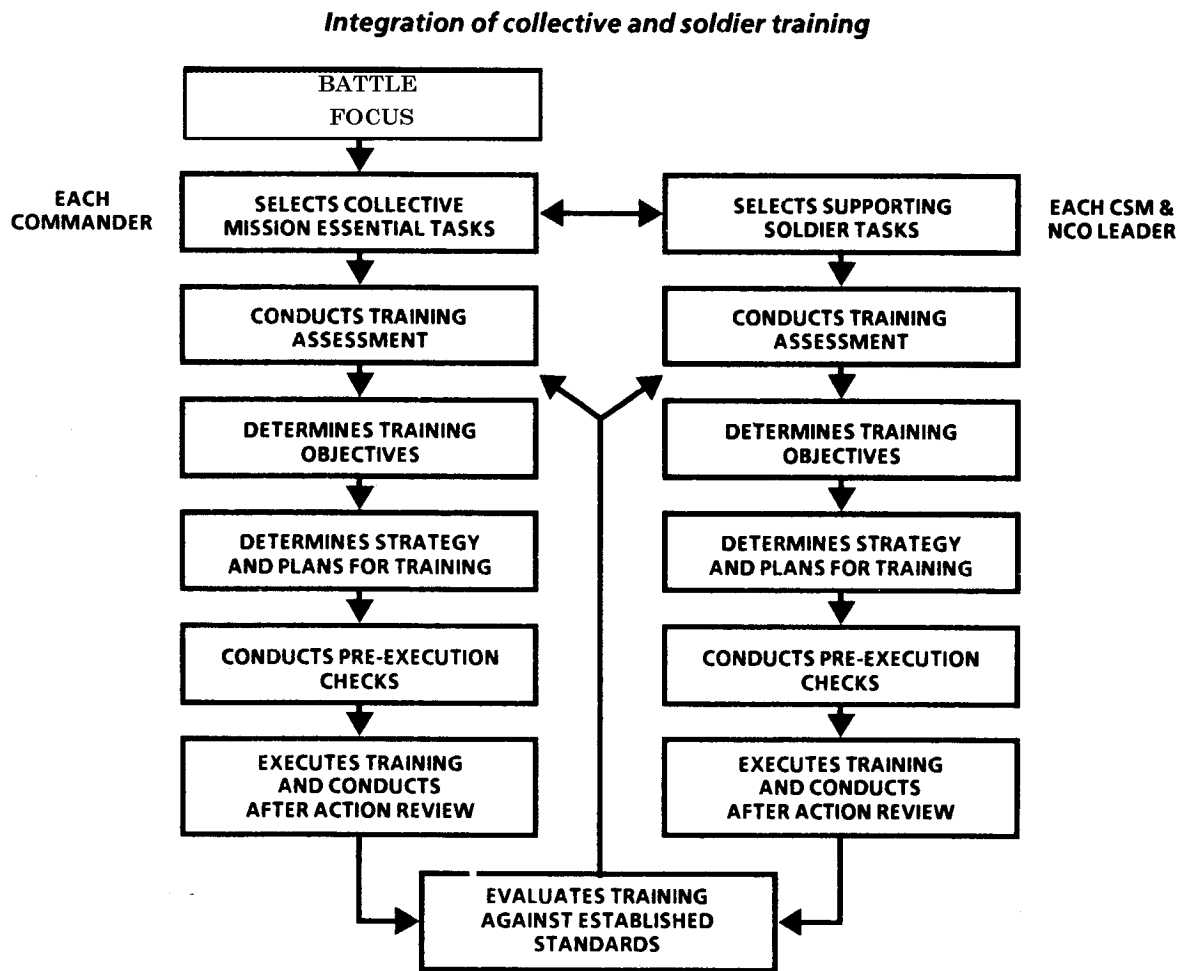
Integration of collective and soldier training

BATTLE FOCUS

EACH COMMANDER

SELECTS COLLECTIVE MISSION ESSENTIAL TASKS

SELECTS SUPPORTING SOLDIER TASKS

EACH CSM & NCO LEADER

CONDUCTS TRAINING ASSESSMENT

CONDUCTS TRAINING ASSESSMENT

DETERMINES TRAINING OBJECTIVES

DETERMINES TRAINING OBJECTIVES

DETERMINES STRATEGY AND PLANS FOR TRAINING

DETERMINES STRATEGY AND PLANS FOR TRAINING

CONDUCTS PRE-EXECUTION CHECKS

CONDUCTS PRE-EXECUTION CHECKS

EXECUTES TRAINING AND CONDUCTS AFTER ACTION REVIEW

EXECUTES TRAINING AND CONDUCTS AFTER ACTION REVIEW

EVALUATES TRAINING AGAINST ESTABLISHED STANDARDS